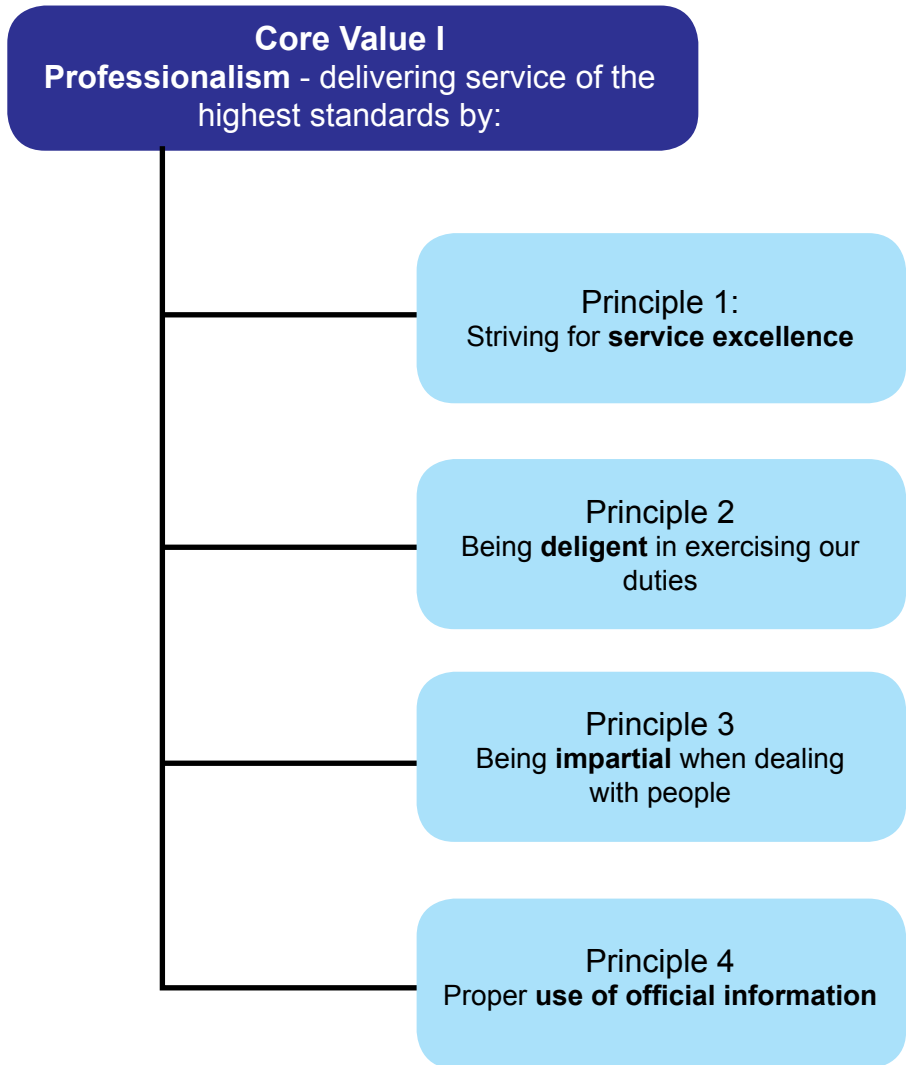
Core Value I
Professionalism - delivering service of the highest standards by:

Principle 1:
Striving for service excellence

Principle 2
Being deligent in exercising our duties

Principle 3
Being impartial when dealing with people

Principle 4
Proper use of official information